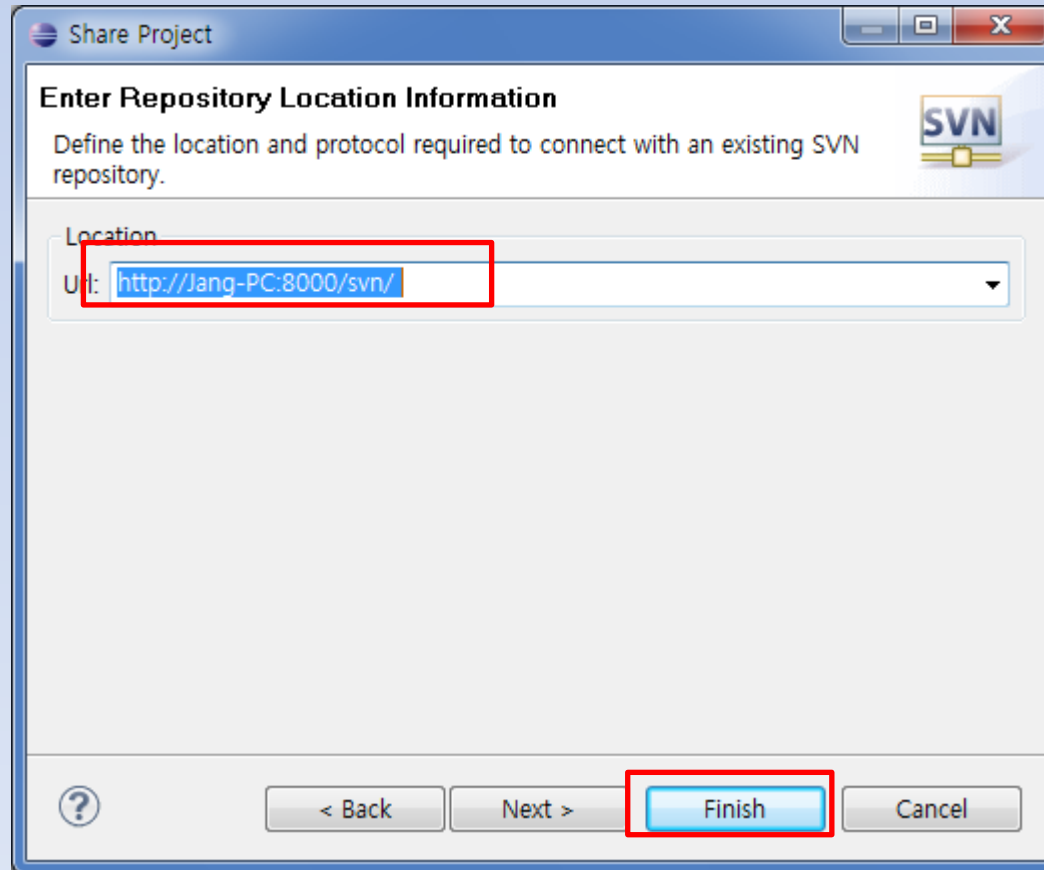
Share Project

Enter Repository Location Information

Define the location and protocol required to connect with an existing SVN repository.

SVN

Location

Url: http://Jang-PC:8000/svn/

?

< Back

Next >

Finish

Cancel